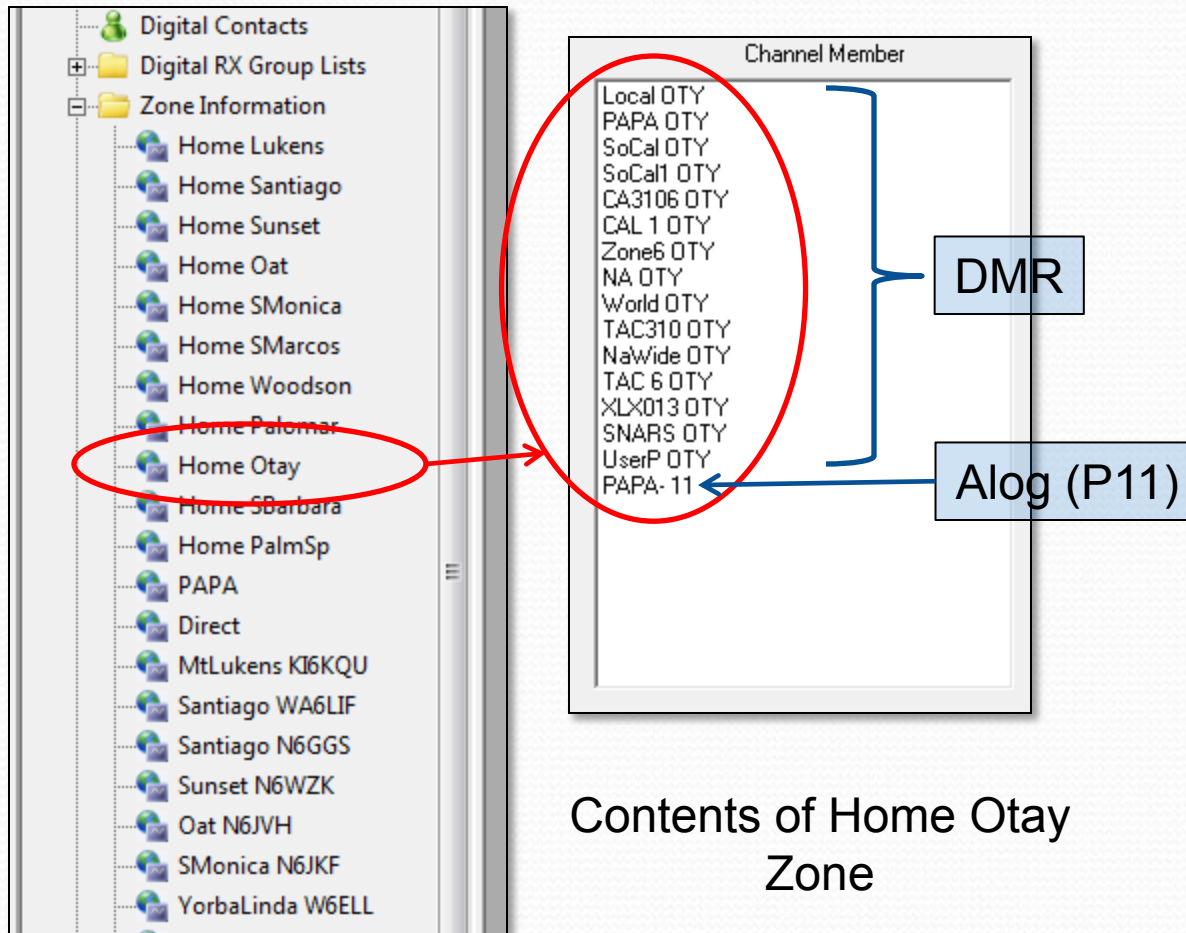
Digital Contacts
Digital RX Group Lists
Zone Information
Home Lukens
Home Santiago
Home Sunset
Home Oat
Home SMonica
Home SMarcos
Home Woodson
Home Palomar
Home Otay
Home SBarbara
Home PalmSp
PAPA
Direct
MtLukens KI6KQU
Santiago WA6LIF
Santiago N6GGS
Sunset N6WZK
Oat N6JVH
SMonica N6JKF
YorbaLinda W6ELL

Channel Member
Local OTY
PAPA OTY
SoCal OTY
SoCal1 OTY
CA3106 OTY
CAL 1 OTY
Zone6 OTY
NA OTY
World OTY
TAC310 OTY
NaWide OTY
TAC 6 OTY
XLX013 OTY
SNARS OTY
UserP OTY
PAPA- 11

DMR

Alog (P11)

Contents of Home Otay Zone